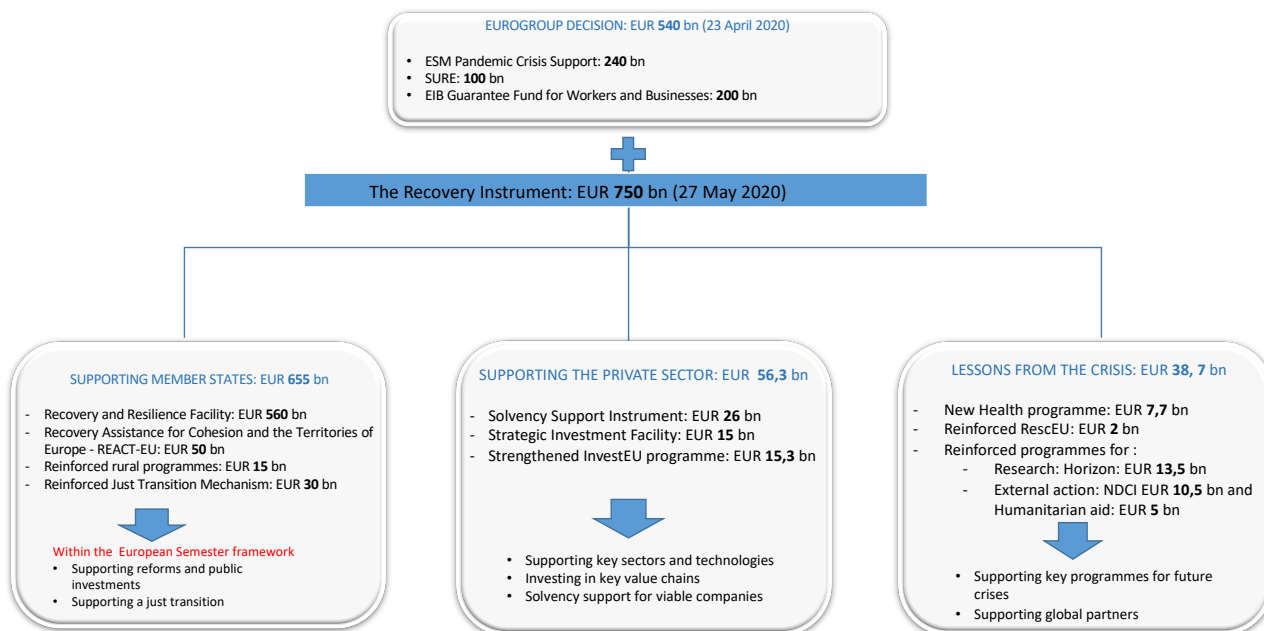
EUROGROUP DECISION: EUR **540** bn (23 April 2020)

- ESM Pandemic Crisis Support: **240** bn
- SURE: **100** bn
- EIB Guarantee Fund for Workers and Businesses: **200** bn

The Recovery Instrument: EUR **750** bn (27 May 2020)

SUPPORTING MEMBER STATES: EUR **655** bn

- Recovery and Resilience Facility: EUR **560** bn
- Recovery Assistance for Cohesion and the Territories of Europe - REACT-EU: EUR **50** bn
- Reinforced rural programmes: EUR **15** bn
- Reinforced Just Transition Mechanism: EUR **30** bn

Within the European Semester framework
- Supporting reforms and public investments
- Supporting a just transition

SUPPORTING THE PRIVATE SECTOR: EUR **56,3** bn

- Solvency Support Instrument: EUR **26** bn
- Strategic Investment Facility: EUR **15** bn
- Strengthened InvestEU programme: EUR **15,3** bn

- Supporting key sectors and technologies
- Investing in key value chains
- Solvency support for viable companies

LESSONS FROM THE CRISIS: EUR **38, 7** bn

- New Health programme: EUR **7,7** bn
- Reinforced RescEU: EUR **2** bn
- Reinforced programmes for :
  - Research: Horizon: EUR **13,5** bn
  - External action: NDCI EUR **10,5** bn and Humanitarian aid: EUR **5** bn

- Supporting key programmes for future crises
- Supporting global partners